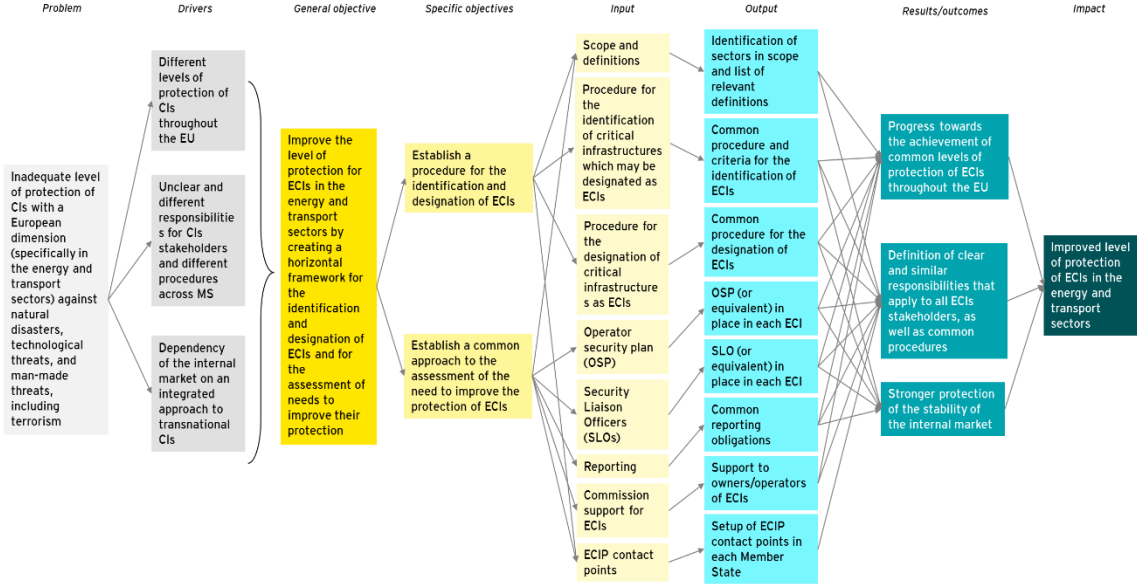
Problem

Drivers

General objective

Specific objectives

Input

Output

Results/outcomes

Impact

Inadequate level of protection of CIs with a European dimension (specifically in the energy and transport sectors) against natural disasters, technological threats, and man-made threats, including terrorism

Different levels of protection of CIs throughout the EU

Unclear and different responsibilities for CIs stakeholders and different procedures across MS

Dependency of the internal market on an integrated approach to transnational CIs

Improve the level of protection for ECIs in the energy and transport sectors by creating a horizontal framework for the identification and designation of ECIs and for the assessment of needs to improve their protection

Establish a procedure for the identification and designation of ECIs

Establish a common approach to the assessment of the need to improve the protection of ECIs

Scope and definitions

Procedure for the identification of critical infrastructures which may be designated as ECIs

Procedure for the designation of critical infrastructures as ECIs

Operator security plan (OSP)

Security Liaison Officers (SLOs)

Reporting

Commission support for ECIs

ECIP contact points

Identification of sectors in scope and list of relevant definitions

Common procedure and criteria for the identification of ECIs

Common procedure for the designation of ECIs

OSP (or equivalent) in place in each ECI

SLO (or equivalent) in place in each ECI

Common reporting obligations

Support to owners/operators of ECIs

Setup of ECIP contact points in each Member State

Progress towards the achievement of common levels of protection of ECIs throughout the EU

Definition of clear and similar responsibilities that apply to all ECIs stakeholders, as well as common procedures

Stronger protection of the stability of the internal market

Improved level of protection of ECIs in the energy and transport sectors